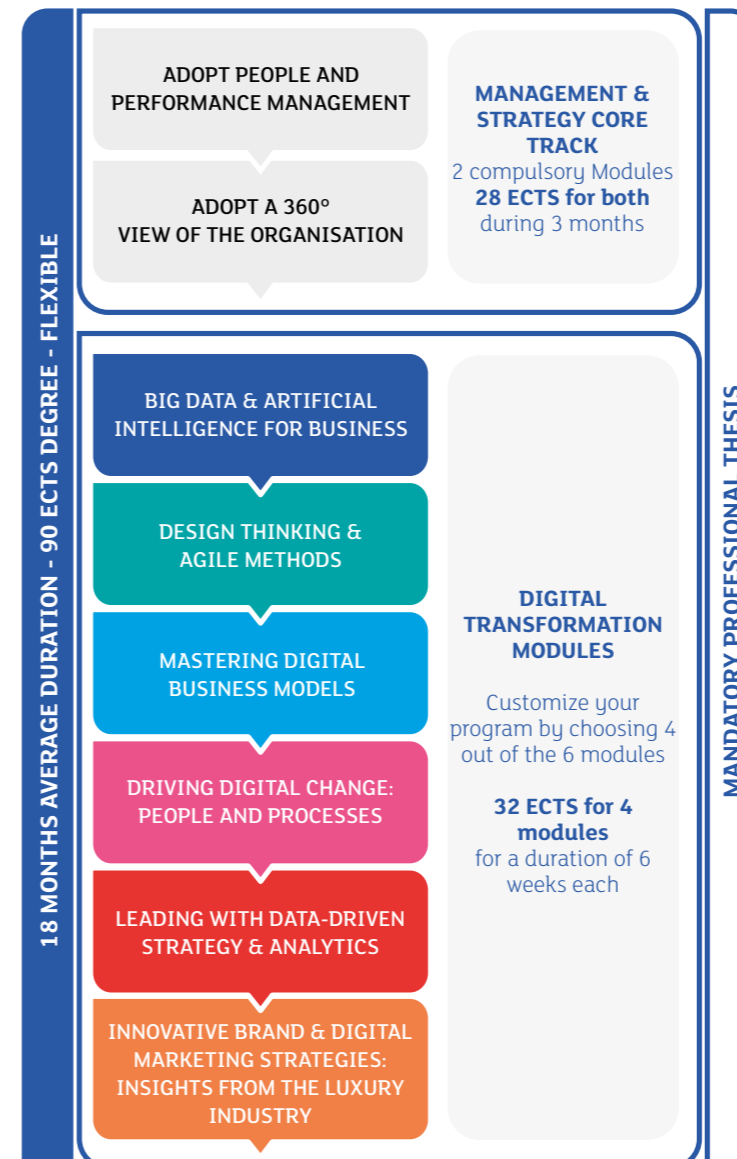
18 MONTHS AVERAGE DURATION - 90 ECTS DEGREE - FLEXIBLE

ADOPT PEOPLE AND PERFORMANCE MANAGEMENT

ADOPT A 360° VIEW OF THE ORGANISATION

MANAGEMENT & STRATEGY CORE TRACK
2 compulsory Modules
28 ECTS for both
during 3 months

BIG DATA & ARTIFICIAL INTELLIGENCE FOR BUSINESS

DESIGN THINKING & AGILE METHODS

MASTERING DIGITAL BUSINESS MODELS

DRIVING DIGITAL CHANGE: PEOPLE AND PROCESSES

LEADING WITH DATA-DRIVEN STRATEGY & ANALYTICS

INNOVATIVE BRAND & DIGITAL MARKETING STRATEGIES: INSIGHTS FROM THE LUXURY INDUSTRY

DIGITAL TRANSFORMATION MODULES

Customize your program by choosing 4 out of the 6 modules

32 ECTS for 4 modules
for a duration of 6 weeks each

MANDATORY PROFESSIONAL THESIS